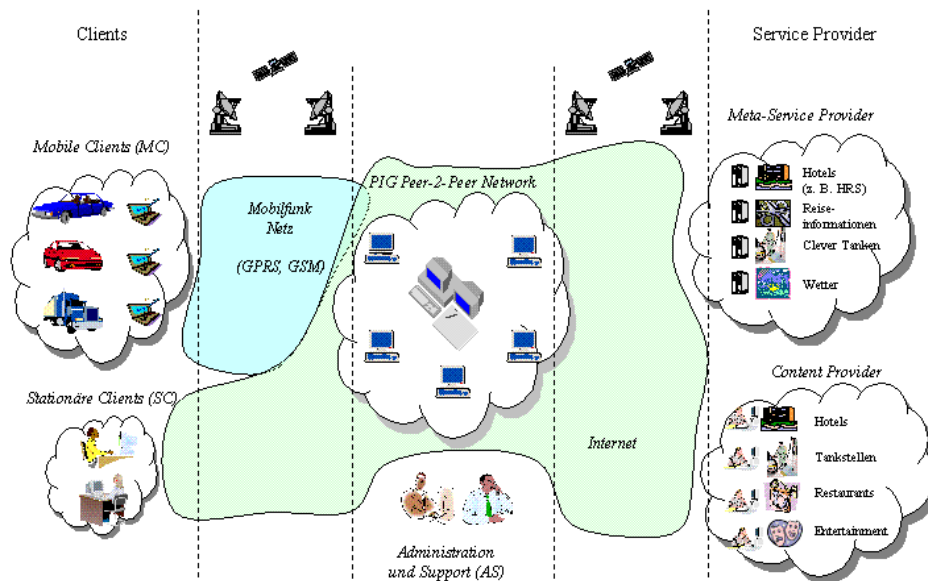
Clients

Service Provider

Mobile Clients (MC)

Mobilfunk Netz

(GPRS, GSM)

PIG Peer-2-Peer Network

Meta-Service Provider

Hotels (z. B. HRS)

Reiseinformationen

Clever Tanken

Wetter

Content Provider

Hotels

Tankstellen

Restaurants

Entertainment

Stationäre Clients (SC)

Internet

Administration und Support (AS)